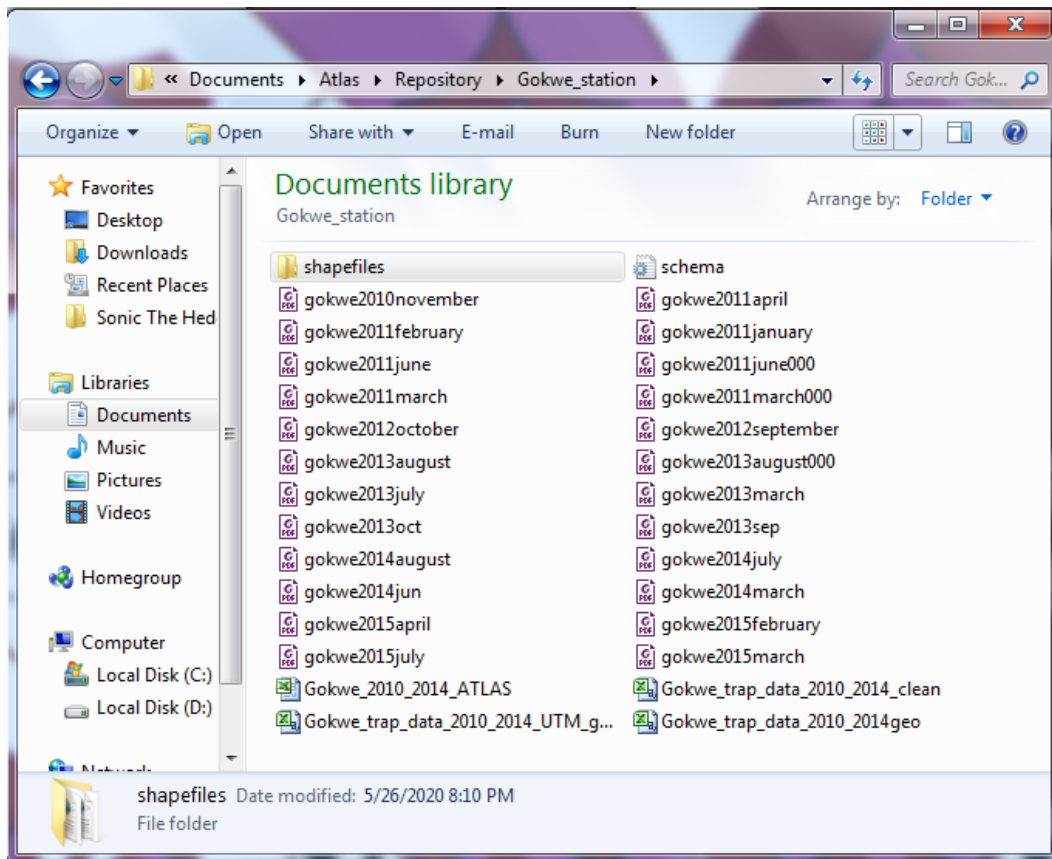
« Documents ▸ Atlas ▸ Repository ▸ Gokwe_station ▸

Search Gok...

Organize ▾ Open Share with ▾ E-mail Burn New folder

Favorites
Desktop
Downloads
Recent Places
Sonic The Hed

Libraries
Documents
Music
Pictures
Videos

Homegroup

Computer
Local Disk (C:)
Local Disk (D:)

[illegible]

Documents library
Gokwe_station

Arrange by: Folder ▾

shapefiles
schema
gokwe2010november
gokwe2011april
gokwe2011february
gokwe2011january
gokwe2011june
gokwe2011june000
gokwe2011march
gokwe2011march000
gokwe2012october
gokwe2012september
gokwe2013august
gokwe2013august000
gokwe2013july
gokwe2013march
gokwe2013oct
gokwe2013sep
gokwe2014august
gokwe2014july
gokwe2014jun
gokwe2014march
gokwe2015april
gokwe2015february
gokwe2015july
gokwe2015march
Gokwe_2010_2014_ATLAS
Gokwe_trap_data_2010_2014_clean
Gokwe_trap_data_2010_2014_UTM_g...
Gokwe_trap_data_2010_2014geo

shapefiles Date modified: 5/26/2020 8:10 PM
File folder